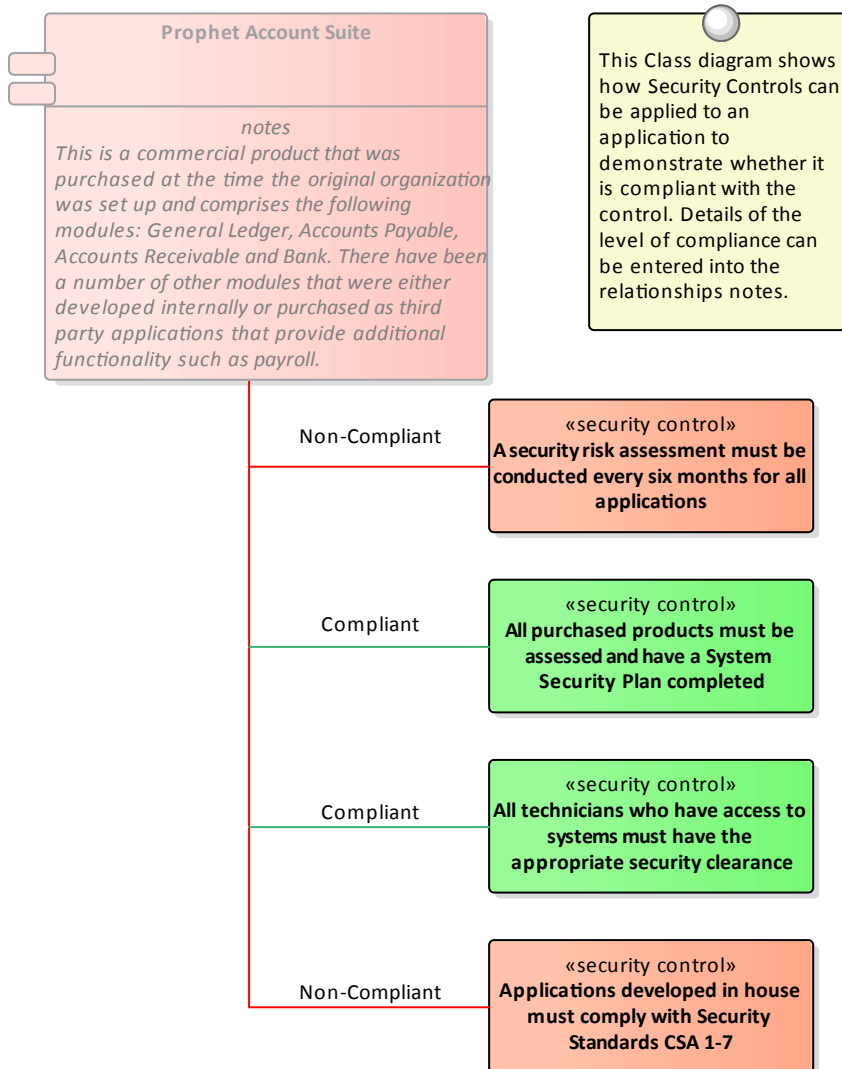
Prophet Account Suite

notes

This is a commercial product that was purchased at the time the original organization was set up and comprises the following modules: General Ledger, Accounts Payable, Accounts Receivable and Bank. There have been a number of other modules that were either developed internally or purchased as third party applications that provide additional functionality such as payroll.

This Class diagram shows how Security Controls can be applied to an application to demonstrate whether it is compliant with the control. Details of the level of compliance can be entered into the relationships notes.

Non-Compliant

«security control»
A security risk assessment must be conducted every six months for all applications

Compliant

«security control»
All purchased products must be assessed and have a System Security Plan completed

Compliant

«security control»
All technicians who have access to systems must have the appropriate security clearance

Non-Compliant

«security control»
Applications developed in house must comply with Security Standards CSA 1-7